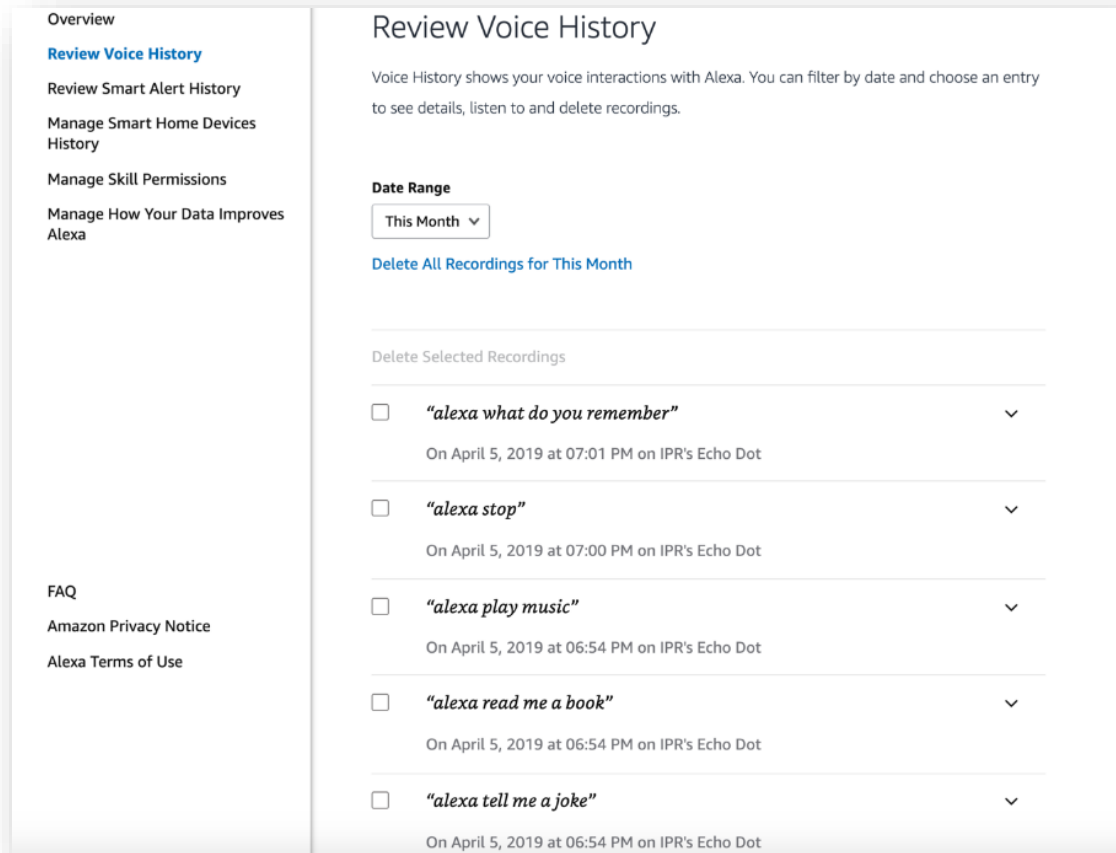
Overview

Review Voice History

Review Smart Alert History

Manage Smart Home Devices History

Manage Skill Permissions

Manage How Your Data Improves Alexa

FAQ

Amazon Privacy Notice

Alexa Terms of Use

Review Voice History

Voice History shows your voice interactions with Alexa. You can filter by date and choose an entry to see details, listen to and delete recordings.

Date Range

This Month

Delete All Recordings for This Month

Delete Selected Recordings

"alexa what do you remember"

On April 5, 2019 at 07:01 PM on IPR's Echo Dot

"alexa stop"

On April 5, 2019 at 07:00 PM on IPR's Echo Dot

"alexa play music"

On April 5, 2019 at 06:54 PM on IPR's Echo Dot

"alexa read me a book"

On April 5, 2019 at 06:54 PM on IPR's Echo Dot

"alexa tell me a joke"

On April 5, 2019 at 06:54 PM on IPR's Echo Dot